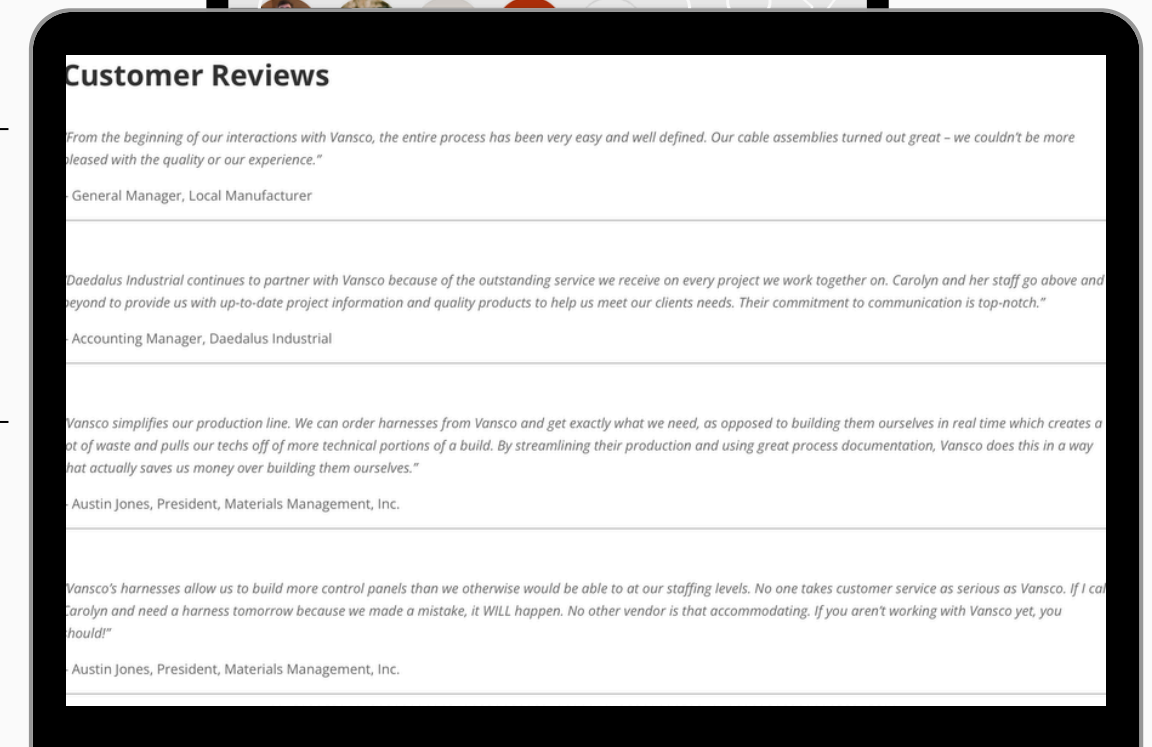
Customer Reviews

From the beginning of our interactions with Vansco, the entire process has been very easy and well defined. Our cable assemblies turned out great – we couldn't be more pleased with the quality or our experience."

General Manager, Local Manufacturer

Daedalus Industrial continues to partner with Vansco because of the outstanding service we receive on every project we work together on. Carolyn and her staff go above and beyond to provide us with up-to-date project information and quality products to help us meet our clients needs. Their commitment to communication is top-notch."

Accounting Manager, Daedalus Industrial

Vansco simplifies our production line. We can order harnesses from Vansco and get exactly what we need, as opposed to building them ourselves in real time which creates a ot of waste and pulls our techs off of more technical portions of a build. By streamlining their production and using great process documentation, Vansco does this in a way hat actually saves us money over building them ourselves."

Austin Jones, President, Materials Management, Inc.

Vansco's harnesses allow us to build more control panels than we otherwise would be able to at our staffing levels. No one takes customer service as serious as Vansco. If I ca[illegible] Carolyn and need a harness tomorrow because we made a mistake, it WILL happen. No other vendor is that accommodating. If you aren't working with Vansco yet, you hould!"

Austin Jones, President, Materials Management, Inc.